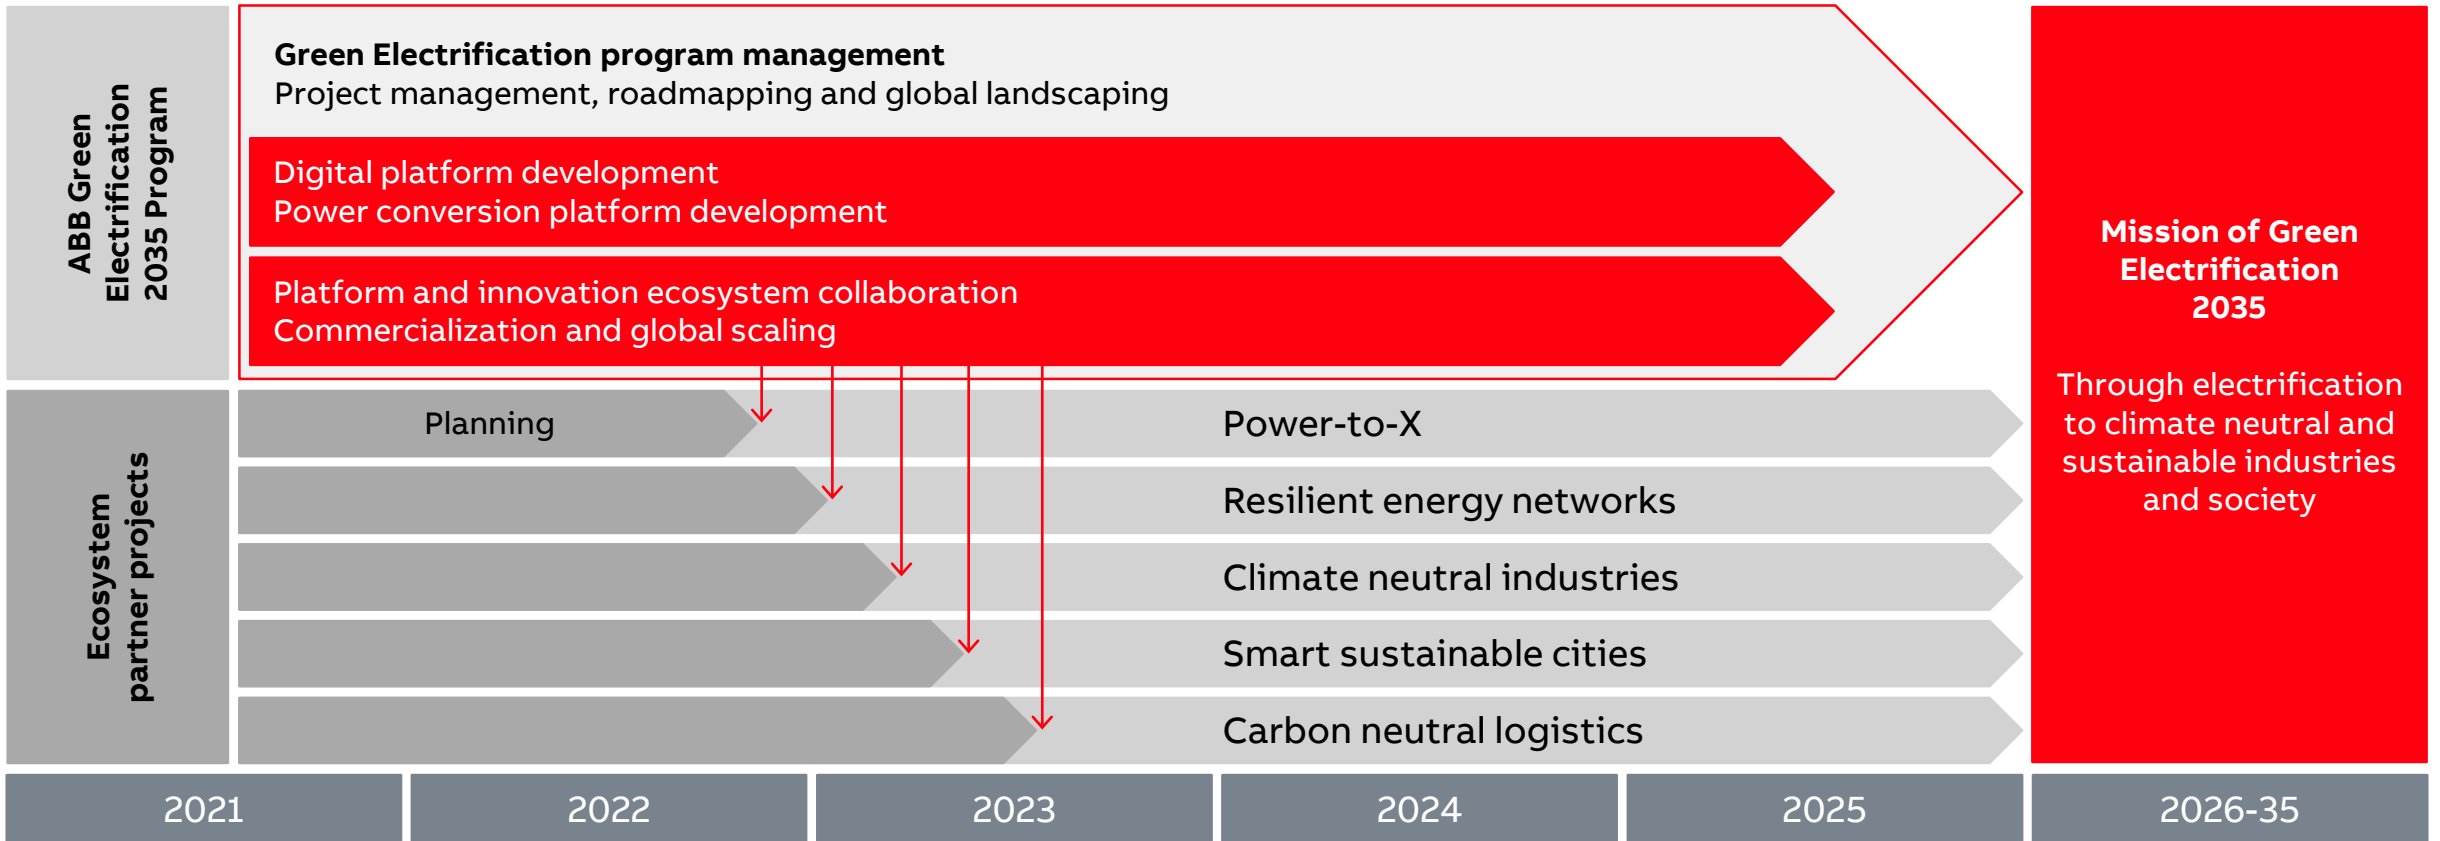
ABB Green Electrification 2035 Program

Green Electrification program management
Project management, roadmapping and global landscaping

Digital platform development
Power conversion platform development

Platform and innovation ecosystem collaboration
Commercialization and global scaling

Mission of Green Electrification 2035

Through electrification to climate neutral and sustainable industries and society

Ecosystem partner projects

Planning

Power-to-X

Resilient energy networks

Climate neutral industries

Smart sustainable cities

Carbon neutral logistics

2021

2022

2023

2024

2025

2026-35